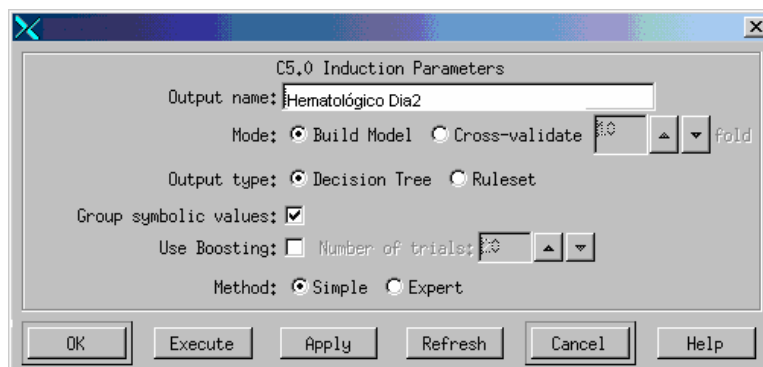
C5.0 Induction Parameters

Output name: Hematológico Dia2

Mode: Build Model Cross-validate 10 fold

Output type: Decision Tree Ruleset

Group symbolic values:

Use Boosting: Number of trials: 10

Method: Simple Expert

OK Execute Apply Refresh Cancel Help